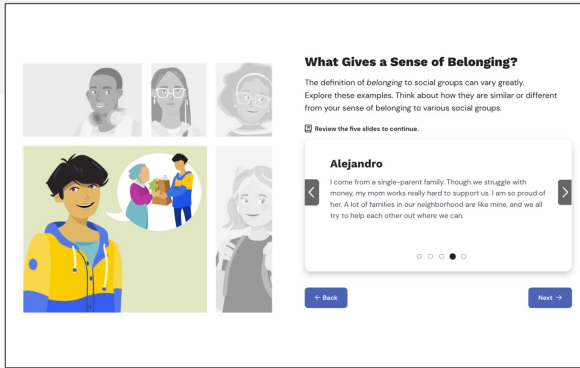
What Gives a Sense of Belonging?

The definition of *belonging* to social groups can vary greatly. Explore these examples. Think about how they are similar or different from your sense of belonging to various social groups.

Review the five slides to continue.

Alejandro

I come from a single-parent family. Though we struggle with money, my mom works really hard to support us. I am so proud of her. A lot of families in our neighborhood are like mine, and we all try to help each other out where we can.

← Back

Next →